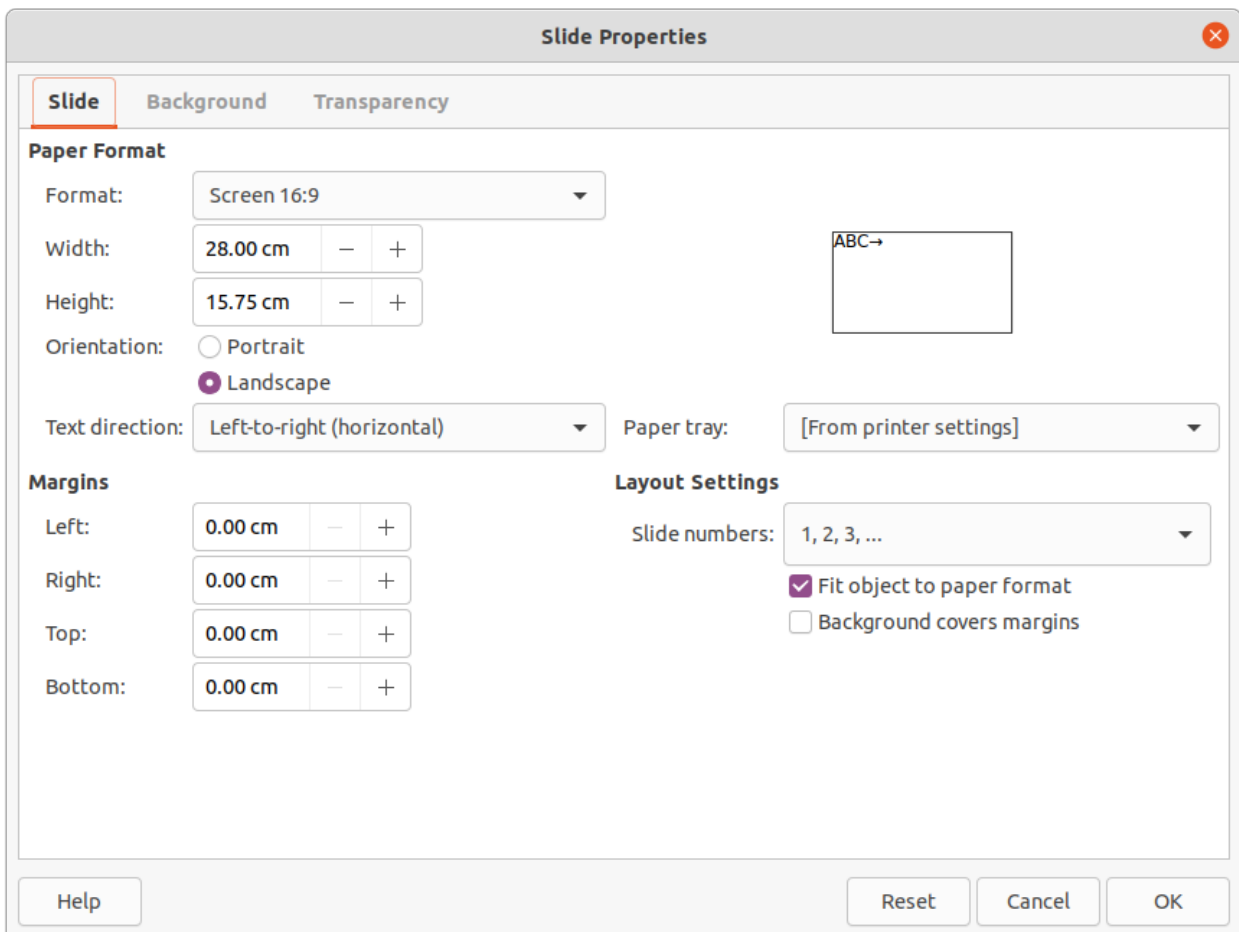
Slide Properties

Slide Background Transparency

Paper Format

Format: Screen 16:9

Width: 28.00 cm − +

Height: 15.75 cm − +

ABC→

Orientation: Portrait

Landscape

Text direction: Left-to-right (horizontal)

Paper tray: [From printer settings]

Margins

Left: 0.00 cm − +

Right: 0.00 cm − +

Top: 0.00 cm − +

Bottom: 0.00 cm − +

Layout Settings

Slide numbers: 1, 2, 3, ...

Fit object to paper format

Background covers margins

Help

Reset Cancel OK